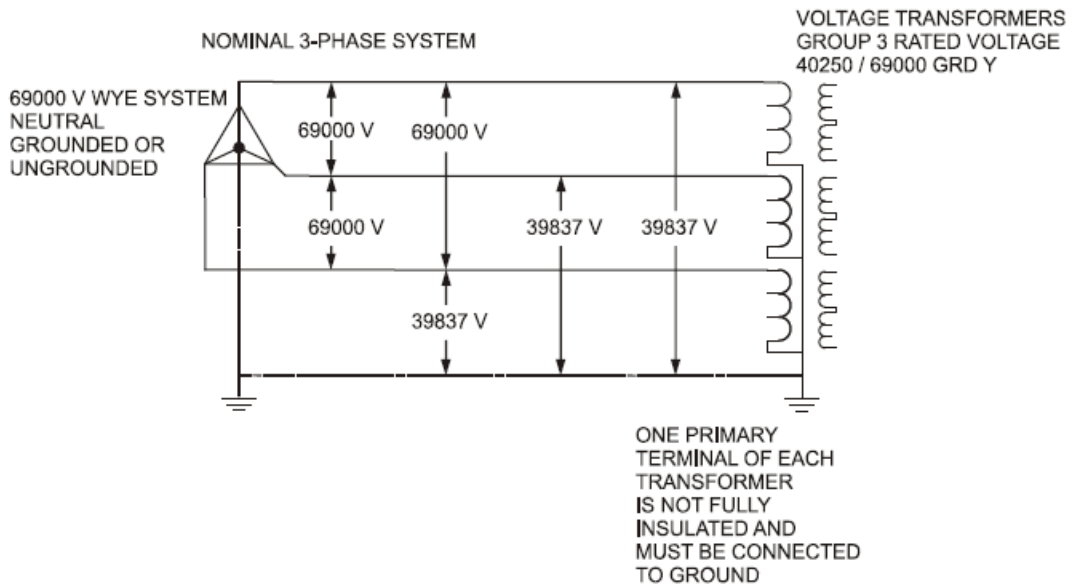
NOMINAL 3-PHASE SYSTEM

VOLTAGE TRANSFORMERS
GROUP 3 RATED VOLTAGE
40250 / 69000 GRD Y

69000 V WYE SYSTEM
NEUTRAL
GROUNDED OR
UNGROUNDED

69000 V

69000 V

69000 V

39837 V

39837 V

39837 V

ONE PRIMARY
TERMINAL OF EACH
TRANSFORMER
IS NOT FULLY
INSULATED AND
MUST BE CONNECTED
TO GROUND